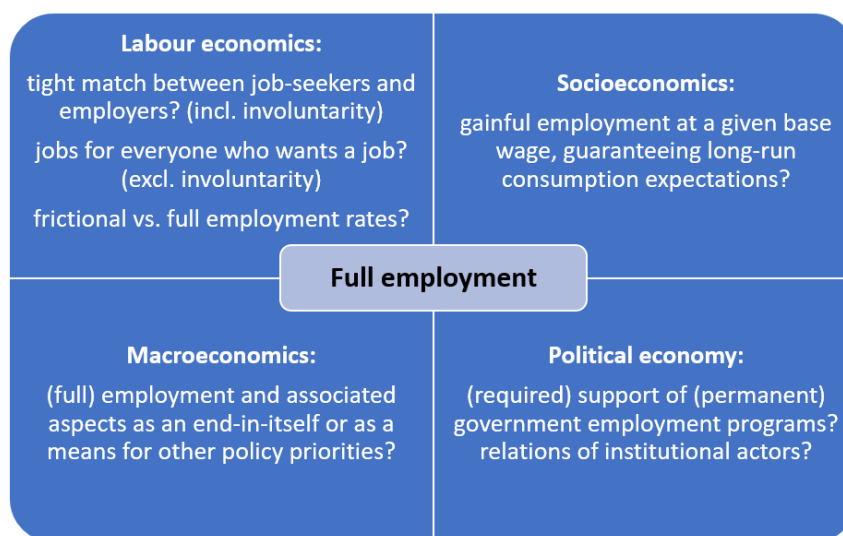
**Labour economics:**

tight match between job-seekers and employers? (incl. involuntarity)

jobs for everyone who wants a job? (excl. involuntarity)

frictional vs. full employment rates?

**Socioeconomics:**

gainful employment at a given base wage, guaranteeing long-run consumption expectations?

**Full employment**

**Macroeconomics:**

(full) employment and associated aspects as an end-in-itself or as a means for other policy priorities?

**Political economy:**

(required) support of (permanent) government employment programs? relations of institutional actors?